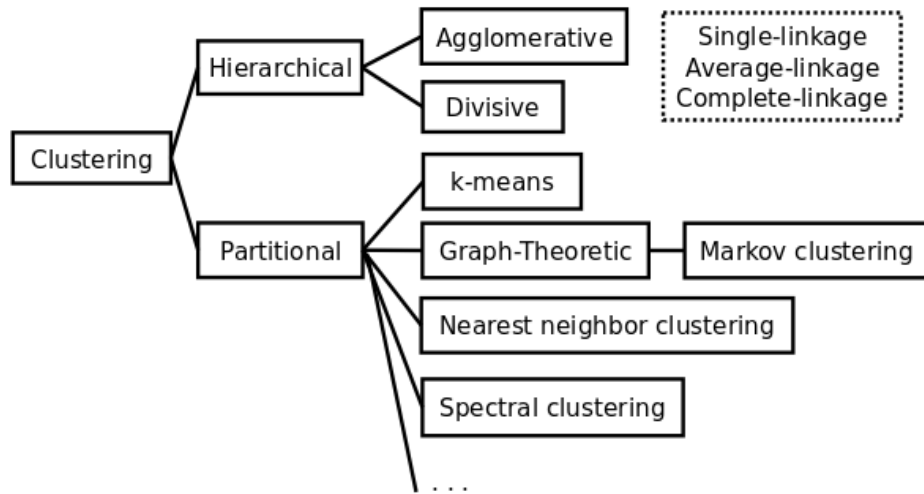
Clustering

Hierarchical

Agglomerative

Divisive

Single-linkage
Average-linkage
Complete-linkage

Partitional

k-means

Graph-Theoretic

Markov clustering

Nearest neighbor clustering

Spectral clustering

...